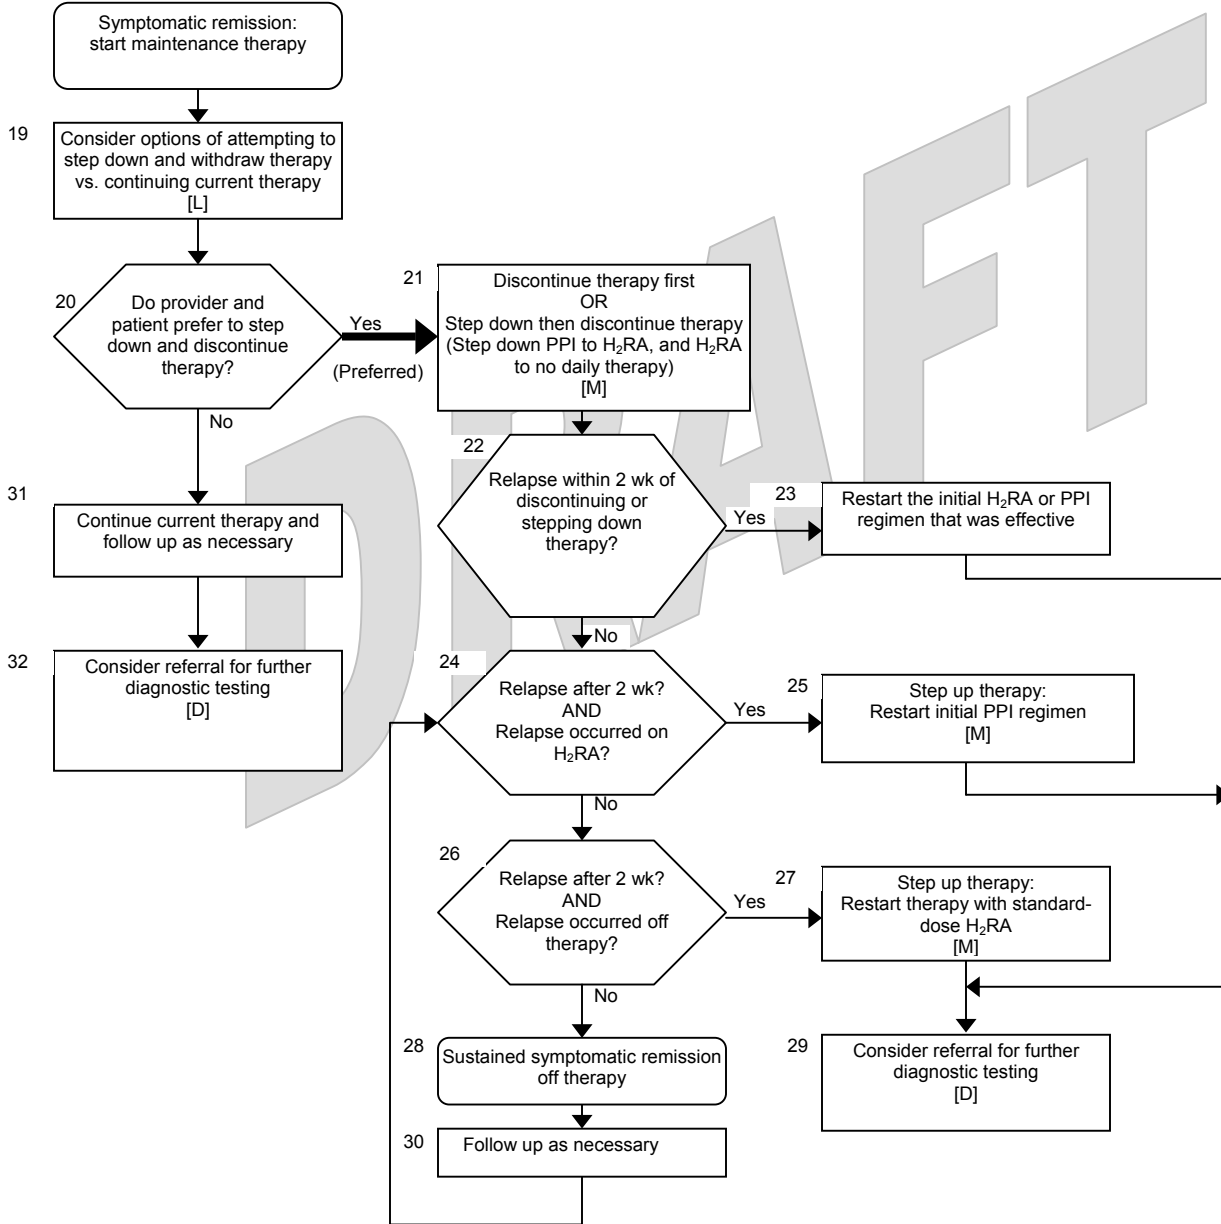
Symptomatic remission: start maintenance therapy

19
Consider options of attempting to step down and withdraw therapy vs. continuing current therapy
[L]

20
Do provider and patient prefer to step down and discontinue therapy?

Yes
(Preferred)

No

21
Discontinue therapy first
OR
Step down then discontinue therapy (Step down PPI to $H_2RA$, and $H_2RA$ to no daily therapy)
[M]

22
Relapse within 2 wk of discontinuing or stepping down therapy?

Yes

23
Restart the initial $H_2RA$ or PPI regimen that was effective

No

31
Continue current therapy and follow up as necessary

32
Consider referral for further diagnostic testing
[D]

24
Relapse after 2 wk?
AND
Relapse occurred on $H_2RA$?

Yes

25
Step up therapy:
Restart initial PPI regimen
[M]

No

26
Relapse after 2 wk?
AND
Relapse occurred off therapy?

Yes

27
Step up therapy:
Restart therapy with standard-dose $H_2RA$
[M]

No

28
Sustained symptomatic remission off therapy

29
Consider referral for further diagnostic testing
[D]

30
Follow up as necessary

DRAFT